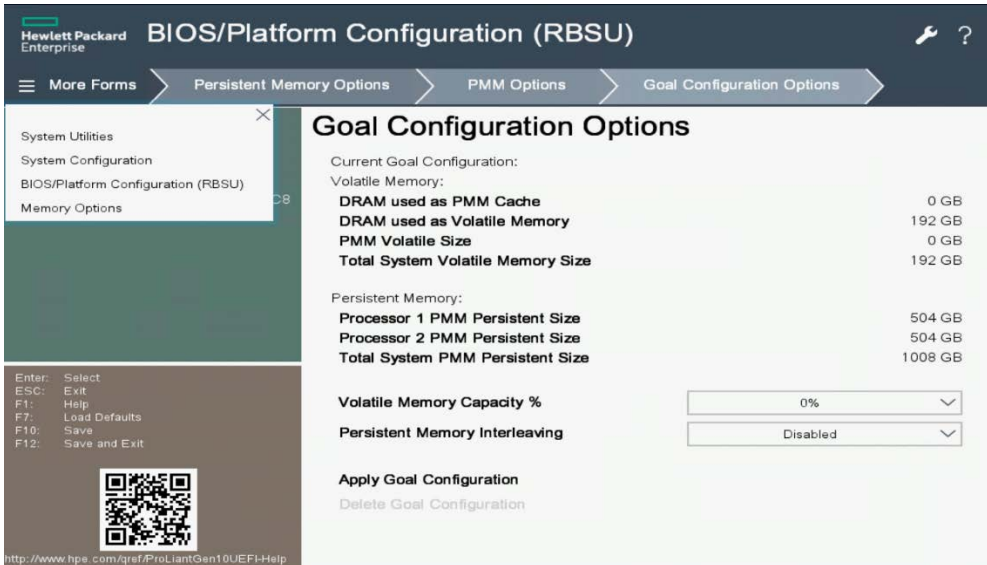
Hewlett Packard Enterprise

BIOS/Platform Configuration (RBSU)

?

More Forms

Persistent Memory Options

PMM Options

Goal Configuration Options

System Utilities
System Configuration
BIOS/Platform Configuration (RBSU)
Memory Options

C8

Goal Configuration Options

Current Goal Configuration:
Volatile Memory:

| | |
|---|---|
| DRAM used as PMM Cache | 0 GB |
| DRAM used as Volatile Memory | 192 GB |
| PMM Volatile Size | 0 GB |
| Total System Volatile Memory Size | 192 GB |

Persistent Memory:

| | |
|---|---|
| Processor 1 PMM Persistent Size | 504 GB |
| Processor 2 PMM Persistent Size | 504 GB |
| Total System PMM Persistent Size | 1008 GB |

Volatile Memory Capacity % 0%

Persistent Memory Interleaving Disabled

Apply Goal Configuration

Delete Goal Configuration

Enter: Select
ESC: Exit
F1: Help
F7: Load Defaults
F10: Save
F12: Save and Exit

http://www.hpe.com/qref/ProLiantGen10UEFI-Help